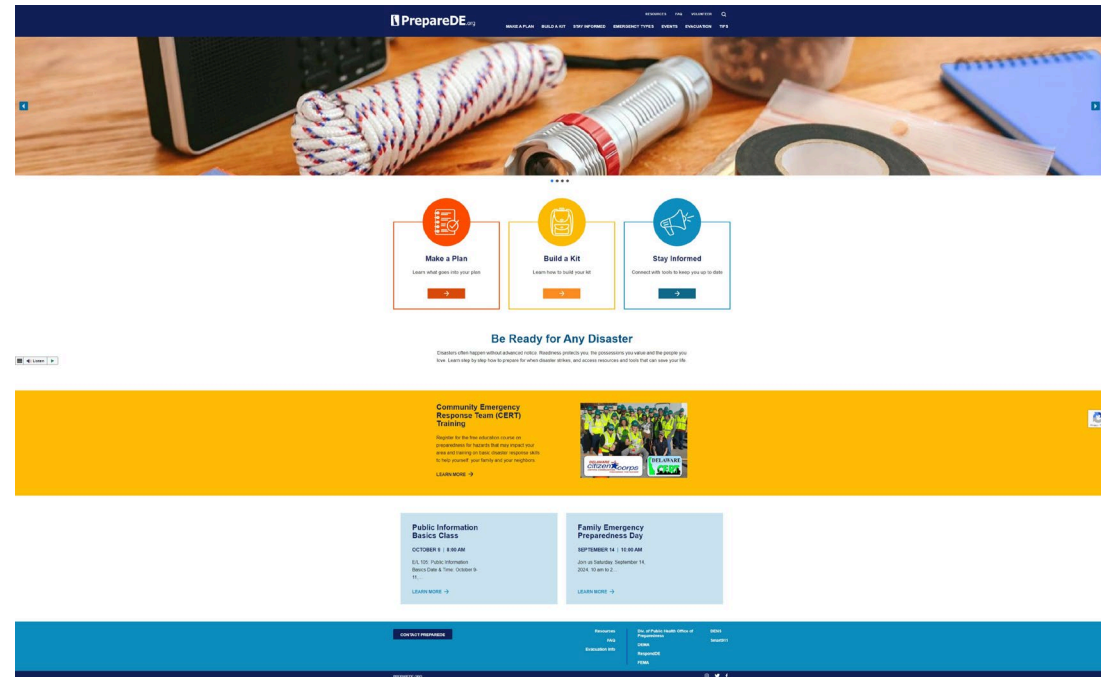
PrepareDE.org

RESOURCES FAQ VOLUNTEER

MAKE A PLAN BUILD A KIT STAY INFORMED EMERGENCY TYPES EVENTS EVACUATION TIPS

Make a Plan
Learn what goes into your plan
→

Build a Kit
Learn how to build your kit
→

Stay Informed
Connect with tools to keep you up to date
→

Listen

Be Ready for Any Disaster

Disasters often happen without advanced notice. Readiness protects you, the possessions you value and the people you love. Learn step by step how to prepare for when disaster strikes, and access resources and tools that can save your life.

Community Emergency Response Team (CERT) Training

Register for the free education course on preparedness for hazards that may impact your area and training on basic disaster response skills to help yourself, your family and your neighbors.

LEARN MORE →

Delaware Citizen Corps
DELAWARE

Public Information Basics Class

OCTOBER 9 | 8:00 AM

E/L 105: Public Information Basics Date & Time: October 9-11,...

LEARN MORE →

Family Emergency Preparedness Day

SEPTEMBER 14 | 10:00 AM

Join us Saturday, September 14, 2024, 10 am to 2...

LEARN MORE →

CONTACT PREPAREDE

Resources
FAQ
Evacuation Info

Div. of Public Health Office of Preparedness
DEMA
ReadyDE
FEMA

DEMA
Delaware 211

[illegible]